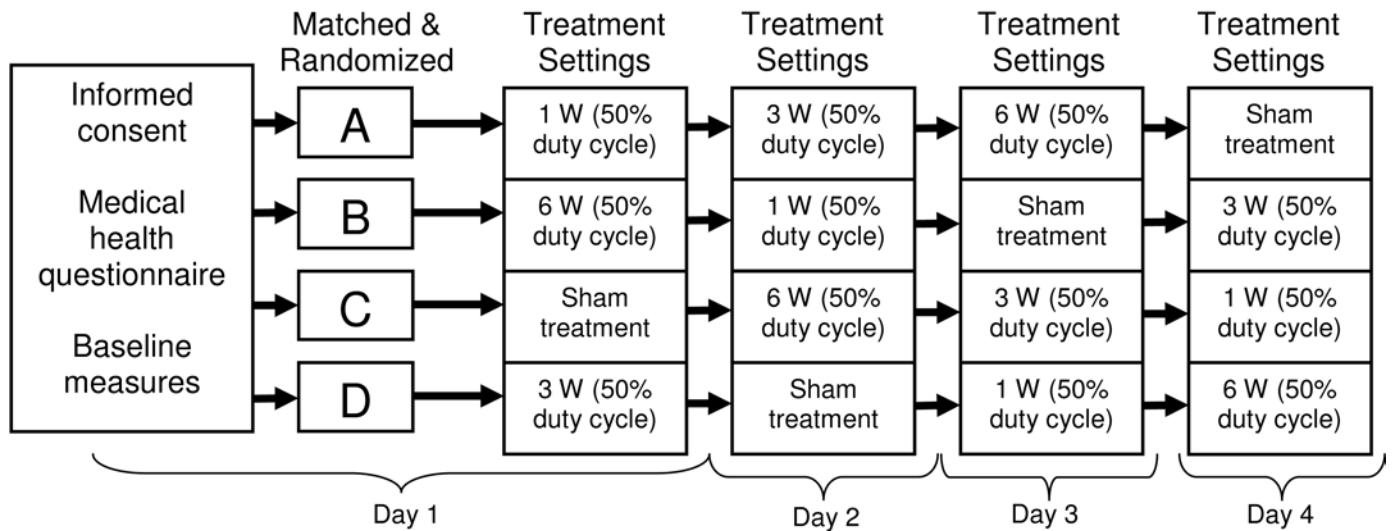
Matched & Randomized

Treatment Settings

Treatment Settings

Treatment Settings

Treatment Settings

Informed consent

Medical health questionnaire

Baseline measures

A

B

C

D

1 W (50% duty cycle)

6 W (50% duty cycle)

Sham treatment

3 W (50% duty cycle)

3 W (50% duty cycle)

1 W (50% duty cycle)

6 W (50% duty cycle)

Sham treatment

6 W (50% duty cycle)

Sham treatment

3 W (50% duty cycle)

1 W (50% duty cycle)

Sham treatment

3 W (50% duty cycle)

1 W (50% duty cycle)

6 W (50% duty cycle)

Day 1

Day 2

Day 3

Day 4